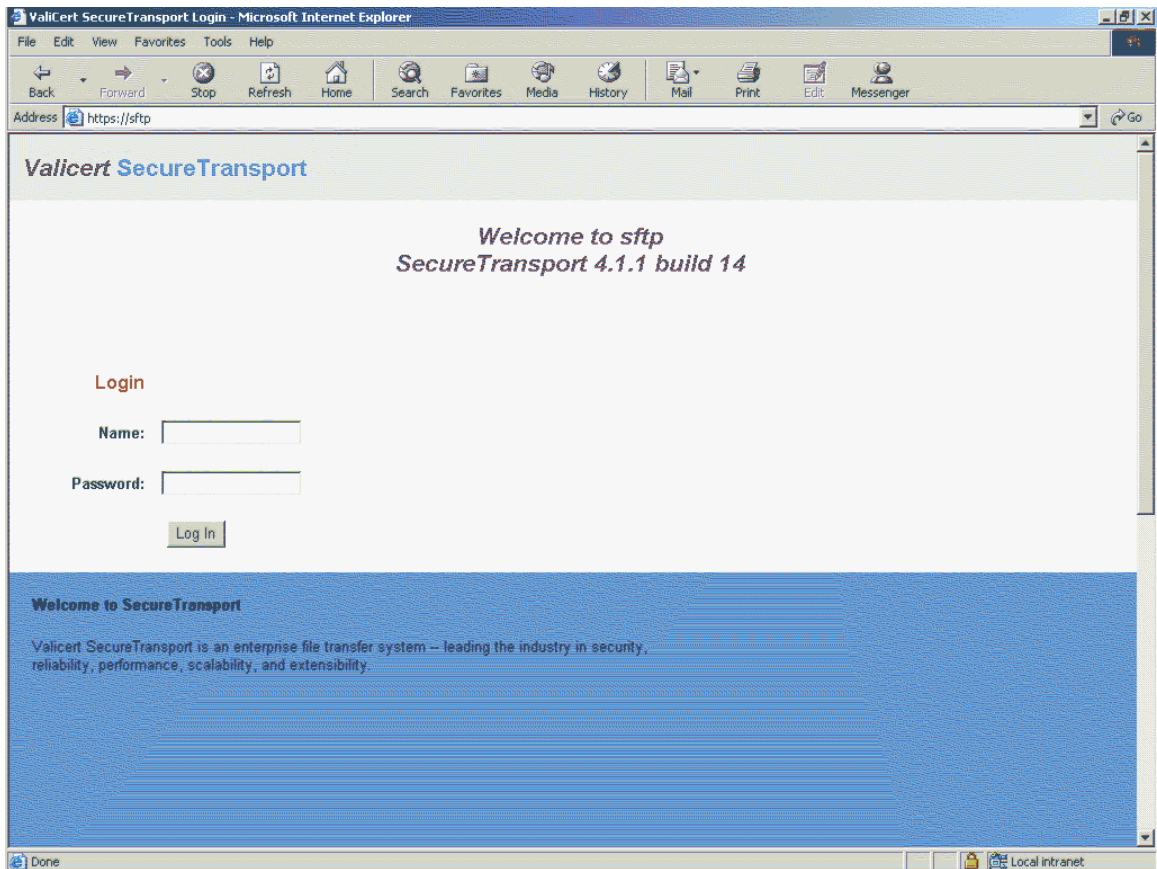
ValiCert SecureTransport Login - Microsoft Internet Explorer

File Edit View Favorites Tools Help

Back Forward Stop Refresh Home Search Favorites Media History Mail Print Edit Messenger

Address https://sftp

Go

Valicert SecureTransport

Welcome to sftp
SecureTransport 4.1.1 build 14

Login

Name:

Password:

Log In

Welcome to SecureTransport

Valicert SecureTransport is an enterprise file transfer system -- leading the industry in security, reliability, performance, scalability, and extensibility.

Done

Local intranet